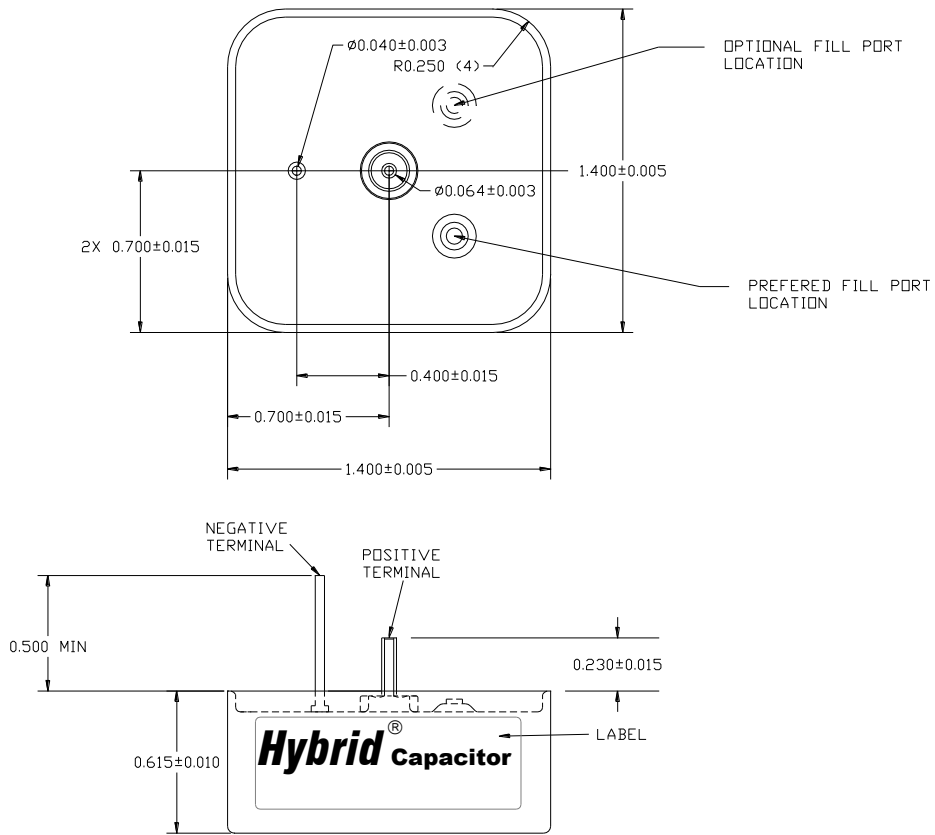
ø0.040±0.003
R0.250 (4)
OPTIONAL FILL PORT LOCATION
1.400±0.005
ø0.064±0.003
2X 0.700±0.015
PREFERED FILL PORT LOCATION
0.400±0.015
0.700±0.015
1.400±0.005

NEGATIVE TERMINAL
POSITIVE TERMINAL
0.500 MIN
0.230±0.015
0.615±0.010
Hybrid® Capacitor
LABEL